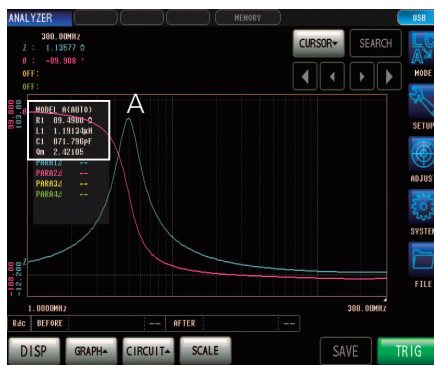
ANALYZER
MEMORY
USB
300.00MHz
Z : 1.13577 Ω
θ : -89.908 °
OFF:
OFF:
CURSOR
SEARCH
MODE
SETUP
ADJUST
SYSTEM
FILE
99.000
103.00
MODEL A(AUTO)
R1 89.496m Ω
L1 1.19134μH
C1 871.796pF
Qm 2.42105
PARA1Δ --
PARA2Δ --
PARA3Δ --
PARA4Δ --
A
-100.00
-12.200
1.0000MHz
300.00MHz
Rdc BEFORE -- AFTER --
DISP
GRAPH
CIRCUIT
SCALE
SAVE
TRIG